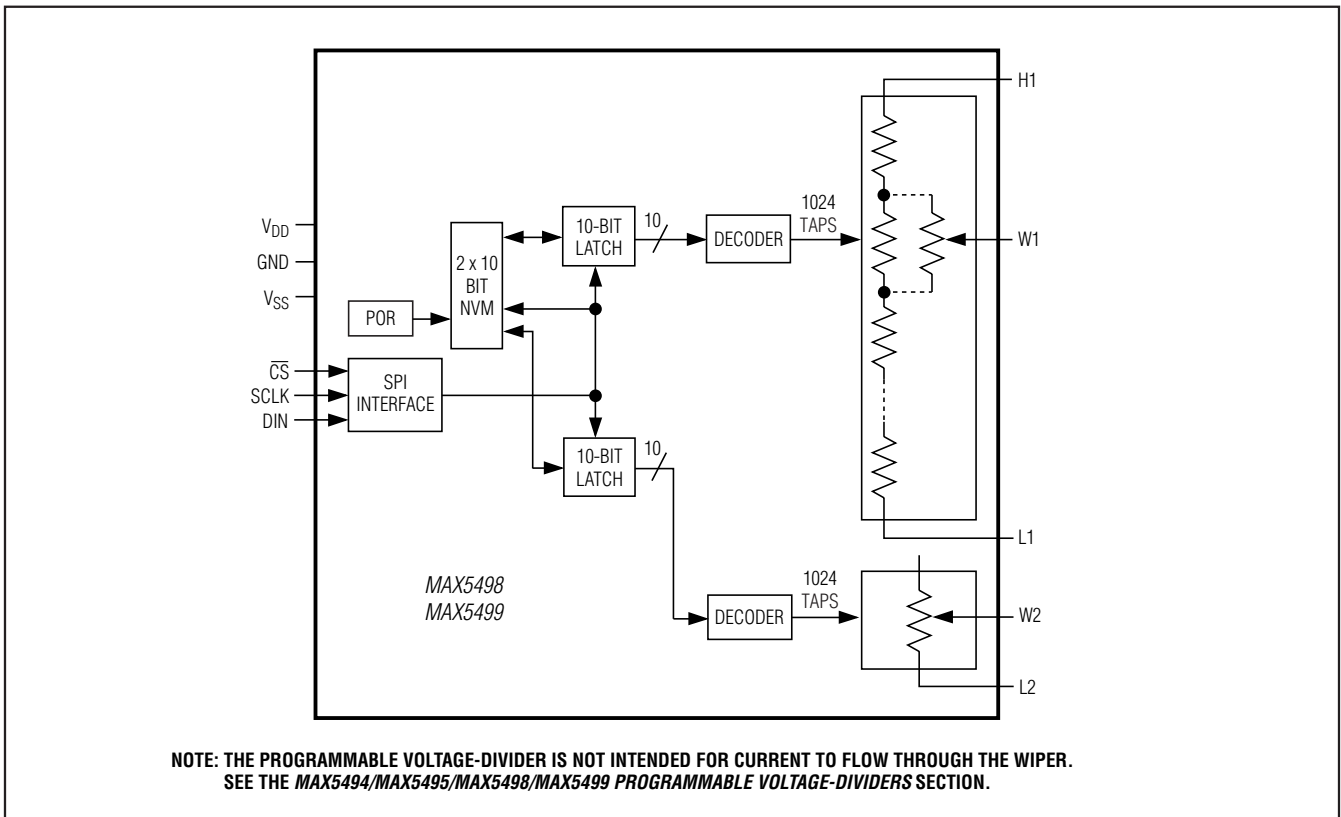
H1

$V_{DD}$
GND
$V_{SS}$

POR

2 x 10 BIT NVM

10-BIT LATCH

10

DECODER

1024 TAPS

W1

$\overline{CS}$
SCLK
DIN

SPI INTERFACE

10-BIT LATCH

10

L1

MAX5498
MAX5499

DECODER

1024 TAPS

W2

L2

NOTE: THE PROGRAMMABLE VOLTAGE-DIVIDER IS NOT INTENDED FOR CURRENT TO FLOW THROUGH THE WIPER. SEE THE MAX5494/MAX5495/MAX5498/MAX5499 PROGRAMMABLE VOLTAGE-DIVIDERS SECTION.